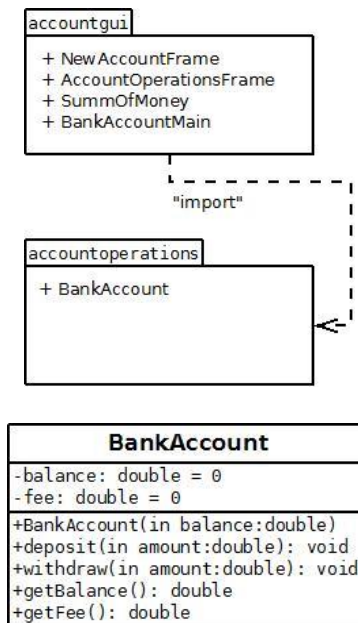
accountgui

+ NewAccountFrame
+ AccountOperationsFrame
+ SummOfMoney
+ BankAccountMain

"import"

accountoperations

+ BankAccount

BankAccount

-balance: double = 0
-fee: double = 0

+BankAccount(in balance:double)
+deposit(in amount:double): void
+withdraw(in amount:double): void
+getBalance(): double
+getFee(): double